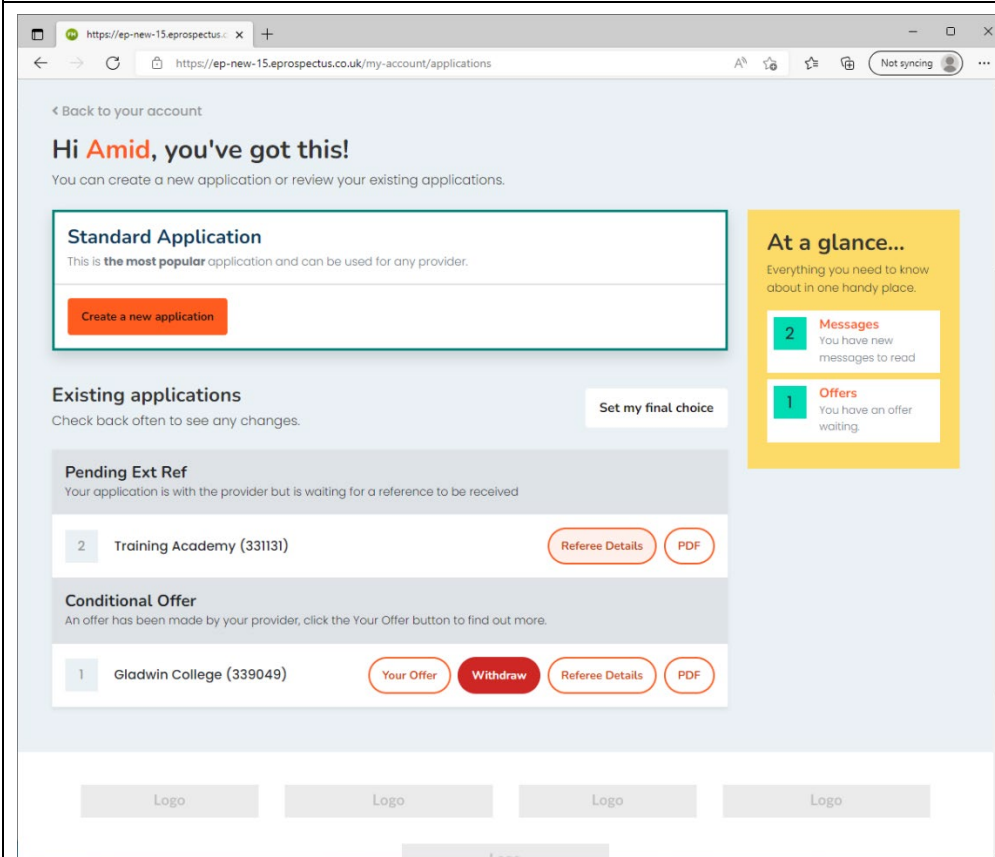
https://ep-new-15.eprospectus.c ×  +

https://ep-new-15.eprospectus.co.uk/my-account/applications

Not syncing

‹ Back to your account

Hi Amid, you've got this!

You can create a new application or review your existing applications.

Standard Application

This is **the most popular** application and can be used for any provider.

Create a new application

At a glance...

Everything you need to know about in one handy place.

2 Messages
You have new messages to read

1 Offers
You have an offer waiting.

Existing applications

Check back often to see any changes.

Set my final choice

Pending Ext Ref

Your application is with the provider but is waiting for a reference to be received

2 Training Academy (331131) Referee Details PDF

Conditional Offer

An offer has been made by your provider, click the Your Offer button to find out more.

1 Gladwin College (339049) Your Offer Withdraw Referee Details PDF

Logo Logo Logo Logo

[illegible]